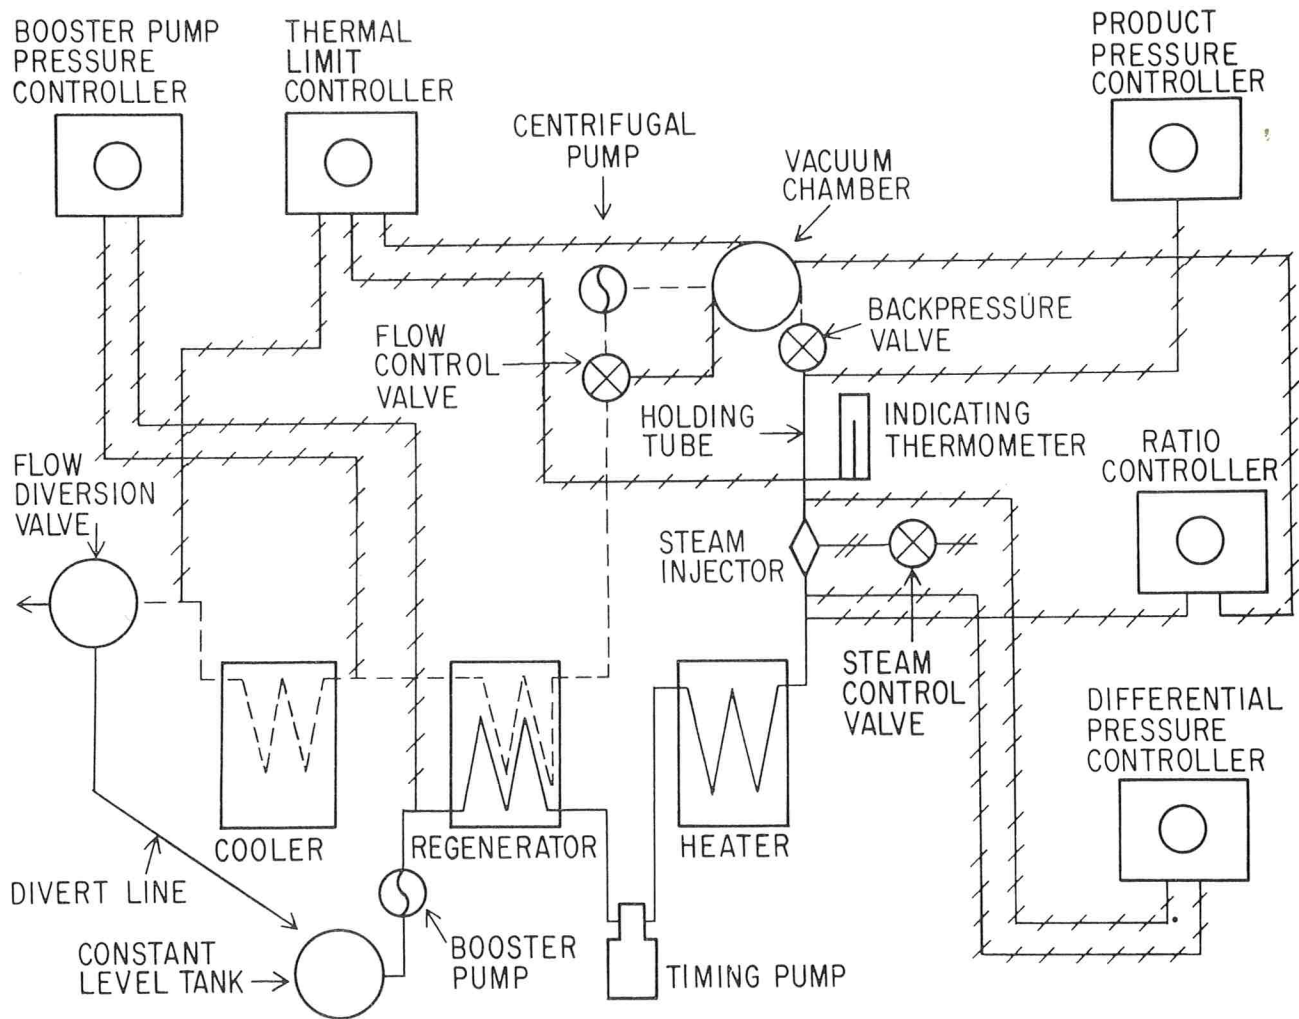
BOOSTER PUMP PRESSURE CONTROLLER

THERMAL LIMIT CONTROLLER

PRODUCT PRESSURE CONTROLLER

CENTRIFUGAL PUMP

VACUUM CHAMBER

BACKPRESSURE VALVE

FLOW CONTROL VALVE

HOLDING TUBE

INDICATING THERMOMETER

RATIO CONTROLLER

FLOW DIVERSION VALVE

STEAM INJECTOR

STEAM CONTROL VALVE

DIFFERENTIAL PRESSURE CONTROLLER

COOLER

REGENERATOR

HEATER

DIVERT LINE

BOOSTER PUMP

CONSTANT LEVEL TANK

TIMING PUMP